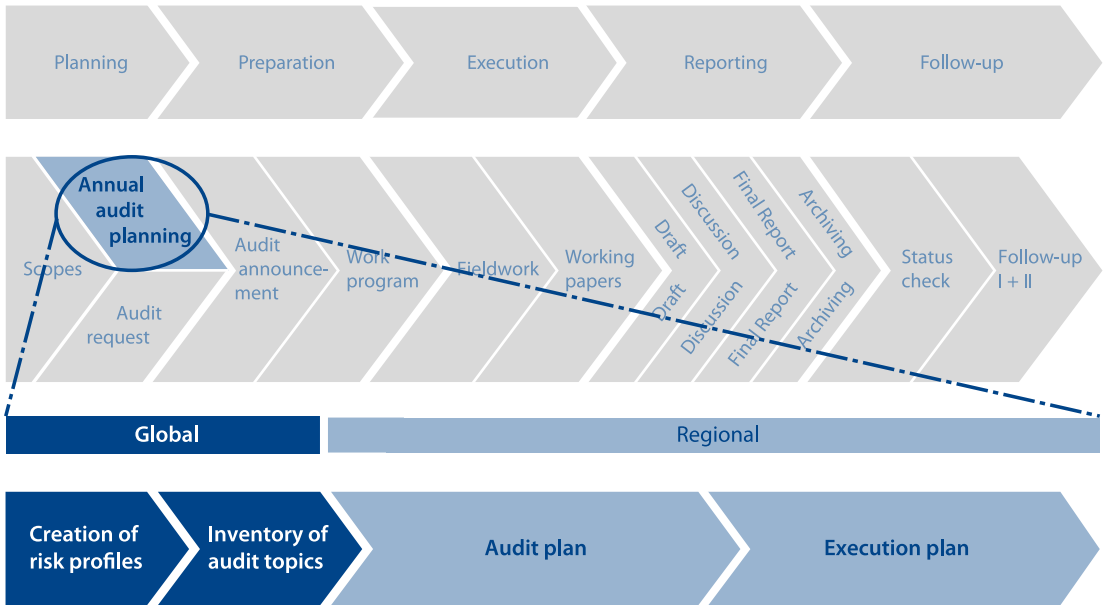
Planning

Preparation

Execution

Reporting

Follow-up

Scopes

Annual audit planning

Audit request

Audit announcement

Work program

Fieldwork

Working papers

Draft

Discussion

Final Report

Archiving

Draft

Discussion

Final Report

Archiving

Status check

Follow-up I + II

Global

Regional

Creation of risk profiles

Inventory of audit topics

Audit plan

Execution plan